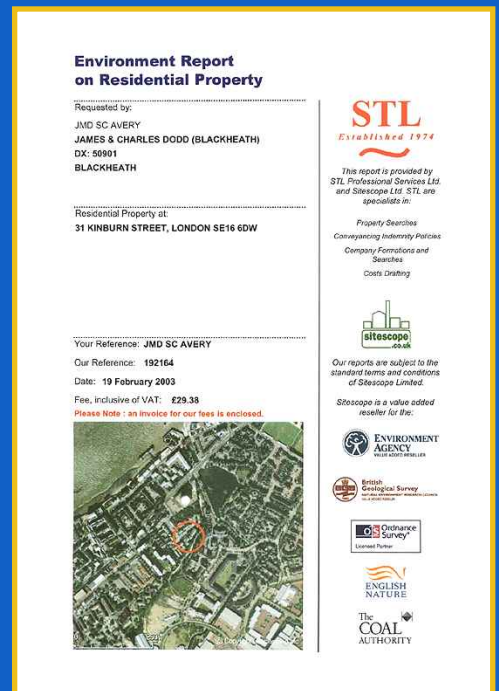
Environment Report on Residential Property

Requested by:

JMD SC AVERY
JAMES & CHARLES DODD (BLACKHEATH)
DX: 50901
BLACKHEATH

Residential Property at:

31 KINBURN STREET, LONDON SE16 6DW

Your Reference: JMD SC AVERY

Our Reference: 192164

Date: 19 February 2003

Fee, inclusive of VAT: £29.38

Please Note : an invoice for our fees is enclosed.

STL
Established 1974

This report is provided by STL Professional Services Ltd. and Sitescope Ltd. STL are specialists in:

Property Searches

Conveyancing Indemnity Policies

Company Formations and Searches

Costs Drafting

sitescope .co.uk

Our reports are subject to the standard terms and conditions of Sitescope Limited.

Sitescope is a value added reseller for the:

ENVIRONMENT AGENCY
VALUE ADDED RESELLER

British Geological Survey
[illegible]

Ordnance Survey
Licensed Partner

ENGLISH NATURE

The COAL AUTHORITY